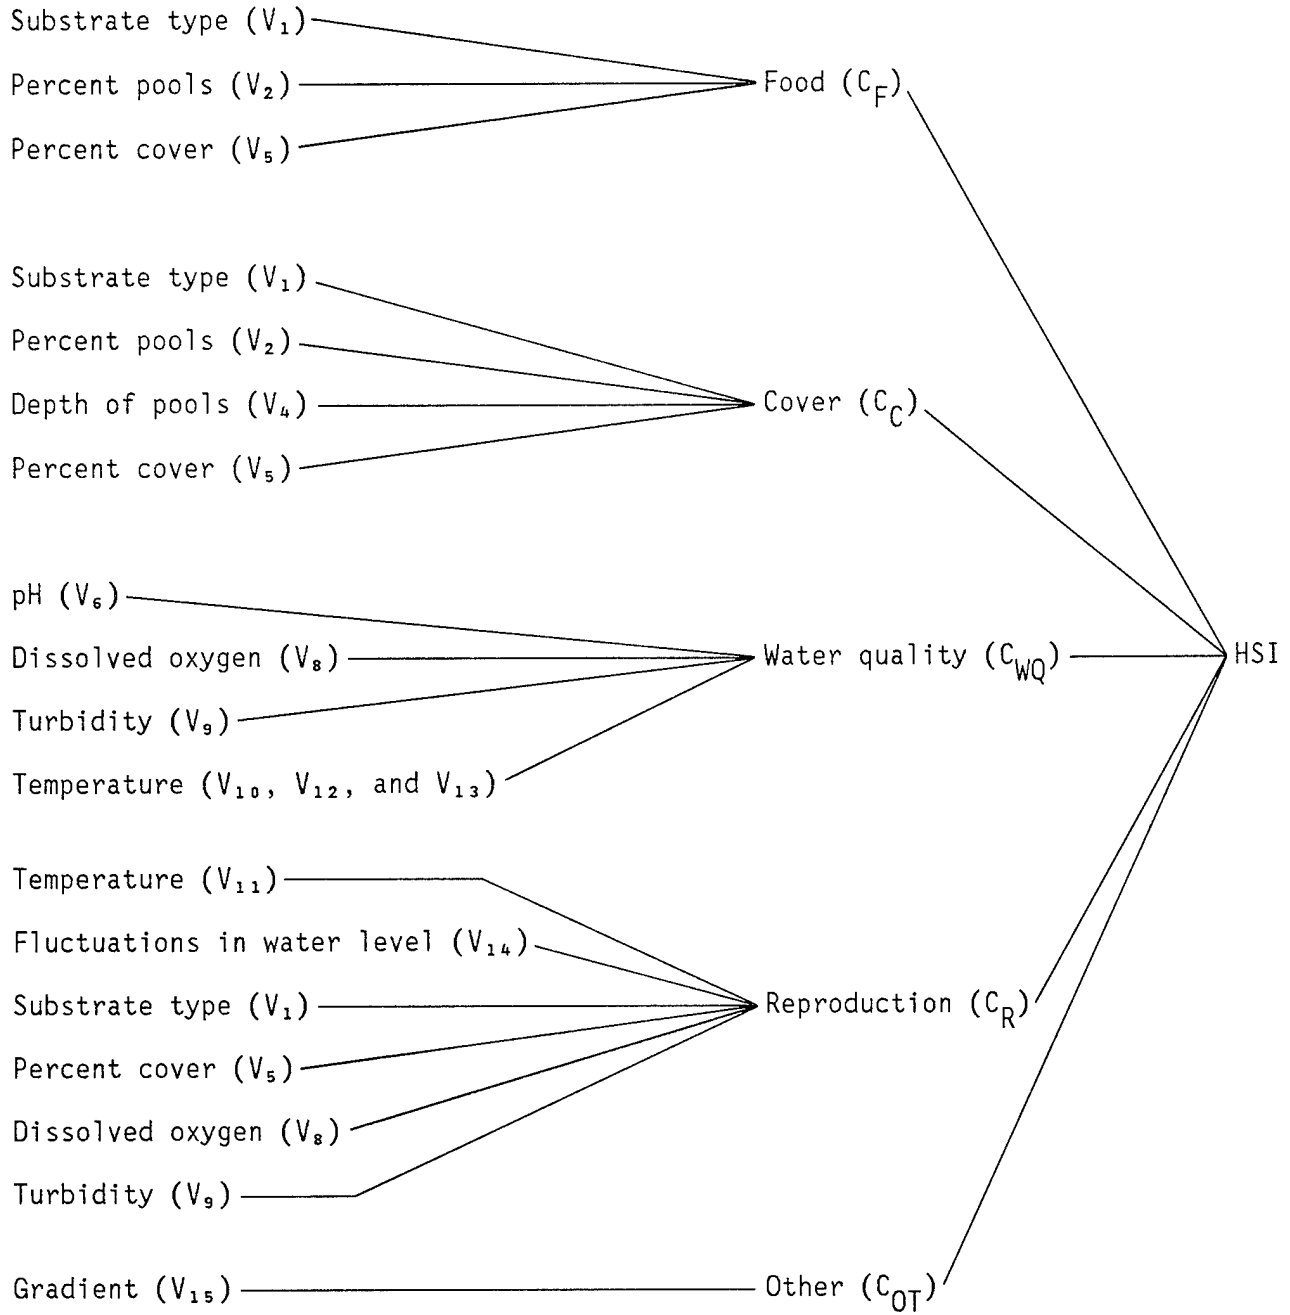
Substrate type ($V_1$)
Percent pools ($V_2$)
Percent cover ($V_5$)

Food ($C_F$)

Substrate type ($V_1$)
Percent pools ($V_2$)
Depth of pools ($V_4$)
Percent cover ($V_5$)

Cover ($C_C$)

pH ($V_6$)
Dissolved oxygen ($V_8$)
Turbidity ($V_9$)
Temperature ($V_{10}$, $V_{12}$, and $V_{13}$)

Water quality ($C_{WQ}$)

HSI

Temperature ($V_{11}$)
Fluctuations in water level ($V_{14}$)
Substrate type ($V_1$)
Percent cover ($V_5$)
Dissolved oxygen ($V_8$)
Turbidity ($V_9$)

Reproduction ($C_R$)

Gradient ($V_{15}$)

Other ($C_{OT}$)